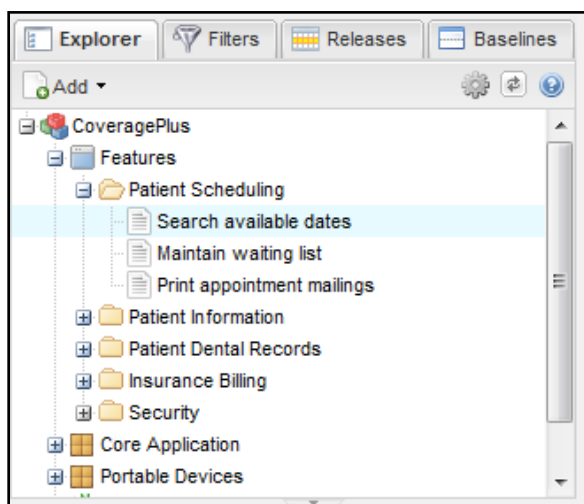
Explorer
Filters
Releases
Baselines
Add
CoveragePlus
Features
Patient Scheduling
Search available dates
Maintain waiting list
Print appointment mailings
Patient Information
Patient Dental Records
Insurance Billing
Security
Core Application
Portable Devices